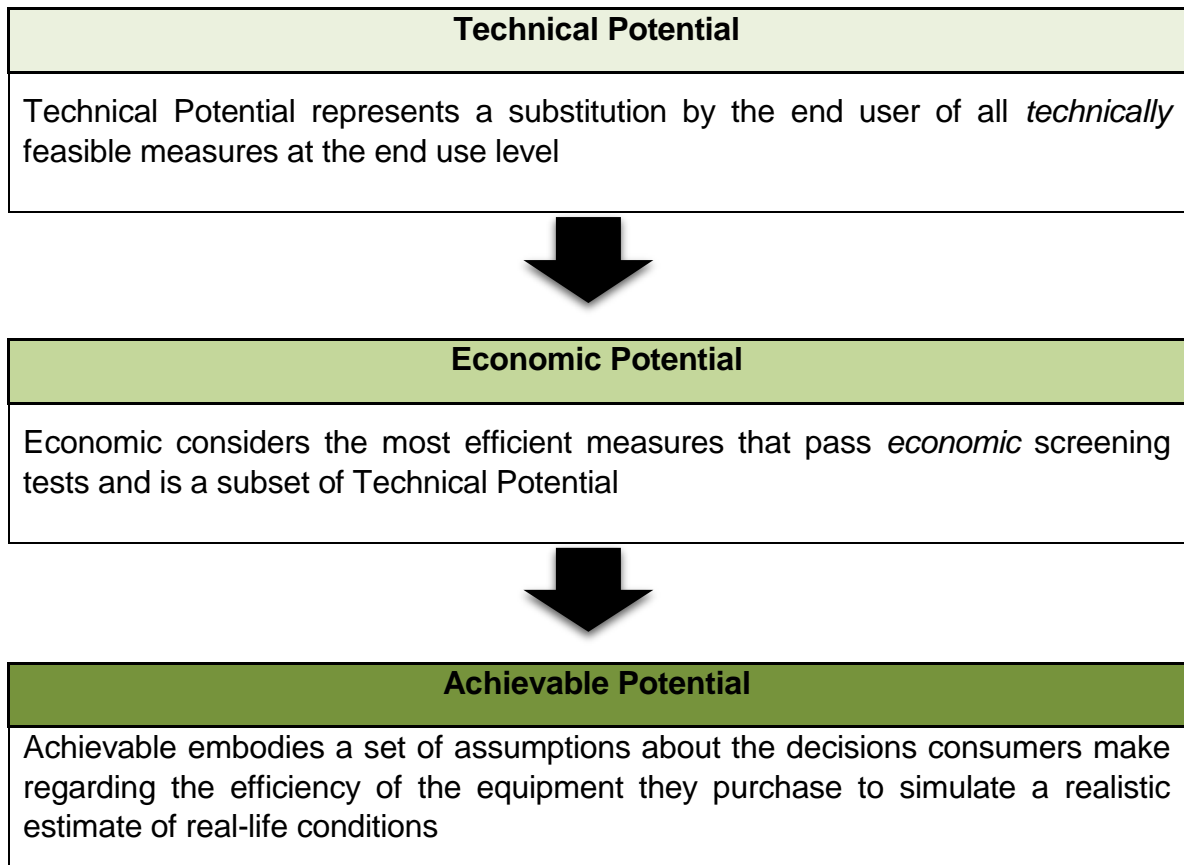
Technical Potential

Technical Potential represents a substitution by the end user of all *technically* feasible measures at the end use level

Economic Potential

Economic considers the most efficient measures that pass *economic* screening tests and is a subset of Technical Potential

Achievable Potential

Achievable embodies a set of assumptions about the decisions consumers make regarding the efficiency of the equipment they purchase to simulate a realistic estimate of real-life conditions